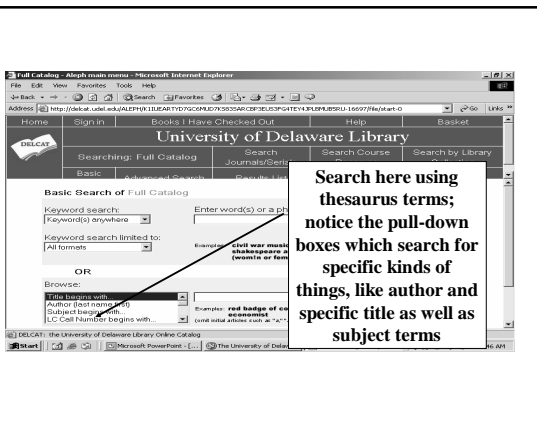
Full Catalog - Aleph main menu - Microsoft Internet Explorer

File Edit View Favorites Tools Help

Back Search Favorites

Address http://delcat.udel.edu/ALEPH/K11UEARTYD7GC6MUD7K5835ARCBP3EUS3PG4TEY4JPLBMUB5RU-16697/file/start-0

Go Links

Home Sign in Books I Have Checked Out Help Basket

DELCAT

University of Delaware Library

Searching: Full Catalog

Search Journals/Serials

Search Course

Search by Library

Basic Advanced Search Results List

Basic Search of Full Catalog

Keyword search:

Keyword(s) anywhere

Enter word(s) or a ph

Keyword search limited to:

All formats

Examples: civil war music shakespeare a (wom!n or fem

OR

Browse:

Title begins with...
Author (last name first)
Subject begins with...
LC Call Number begins with...

Examples: red badge of co economist (omit initial articles such as "a"

Search here using thesaurus terms; notice the pull-down boxes which search for specific kinds of things, like author and specific title as well as subject terms

DELCAT: the University of Delaware Library Online Catalog

Start Microsoft PowerPoint - [... The University of Delaw

46 AM